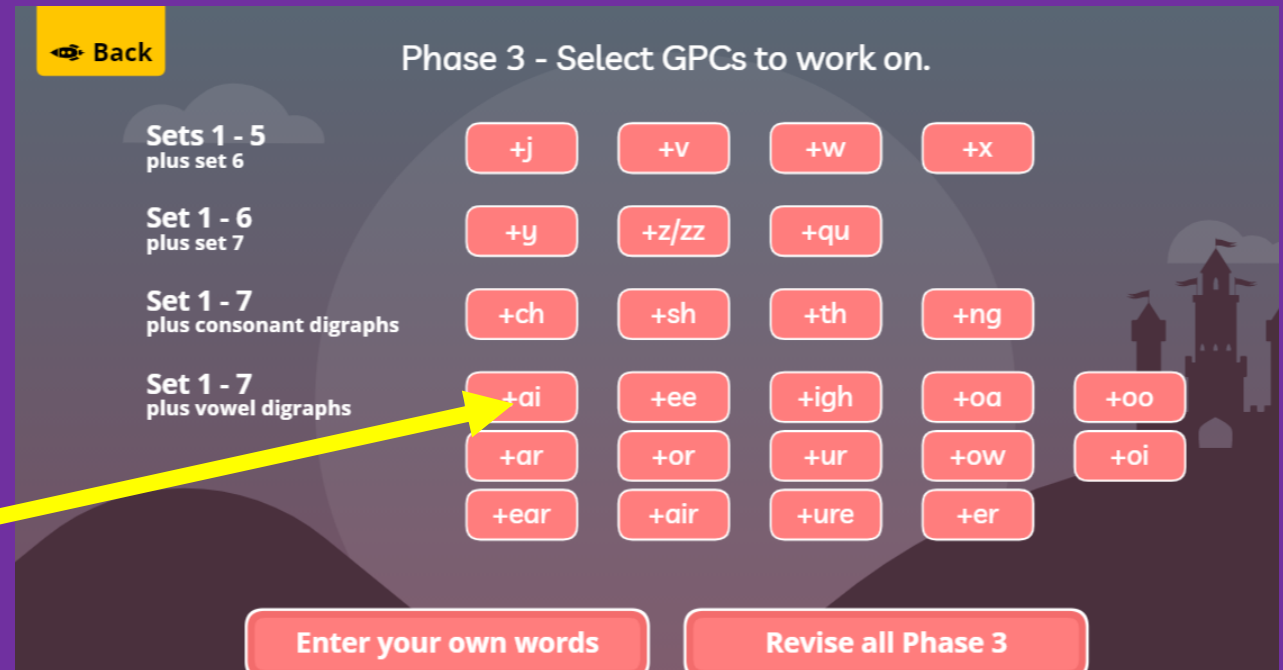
Back

Phase 3 - Select GPCs to work on.

Sets 1 - 5
plus set 6

+j +v +w +x

Set 1 - 6
plus set 7

+y +z/zz +qu

Set 1 - 7
plus consonant digraphs

+ch +sh +th +ng

Set 1 - 7
plus vowel digraphs

+ai +ee +igh +oa +oo
+ar +or +ur +ow +oi
+ear +air +ure +er

Enter your own words

Revise all Phase 3